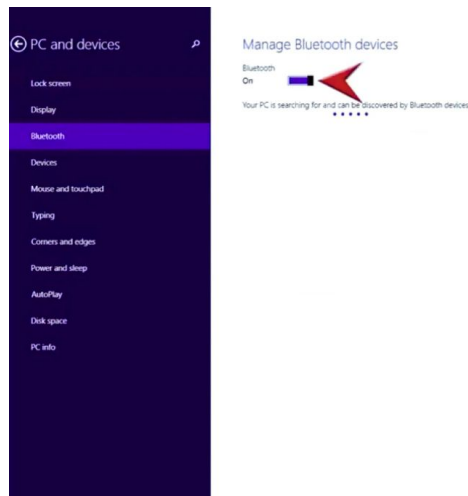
PC and devices

Lock screen

Display

Bluetooth

Devices

Mouse and touchpad

Typing

Corners and edges

Power and sleep

AutoPlay

Disk space

PC info

Manage Bluetooth devices

Bluetooth
On

Your PC is searching for and can be discovered by Bluetooth devices